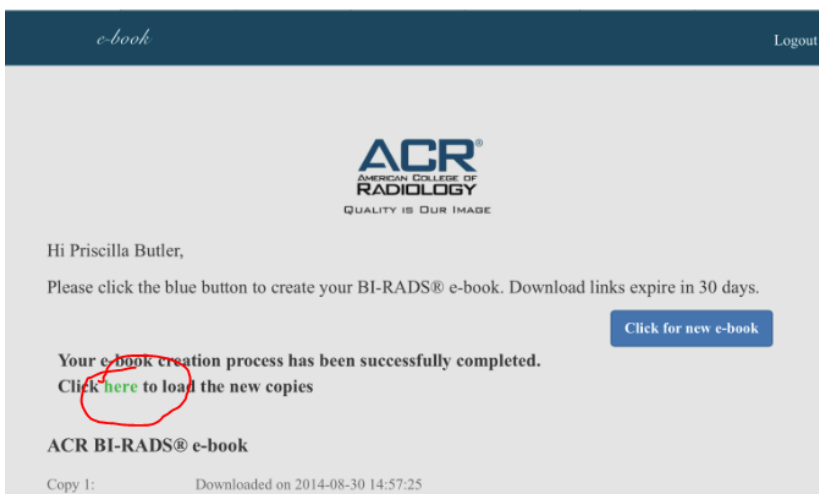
e-book

Logout

ACR®
AMERICAN COLLEGE OF
RADIOLOGY
QUALITY IS OUR IMAGE

Hi Priscilla Butler,

Please click the blue button to create your BI-RADS® e-book. Download links expire in 30 days.

Click for new e-book

Your e-book creation process has been successfully completed.
Click here to load the new copies

ACR BI-RADS® e-book

Copy 1: Downloaded on 2014-08-30 14:57:25